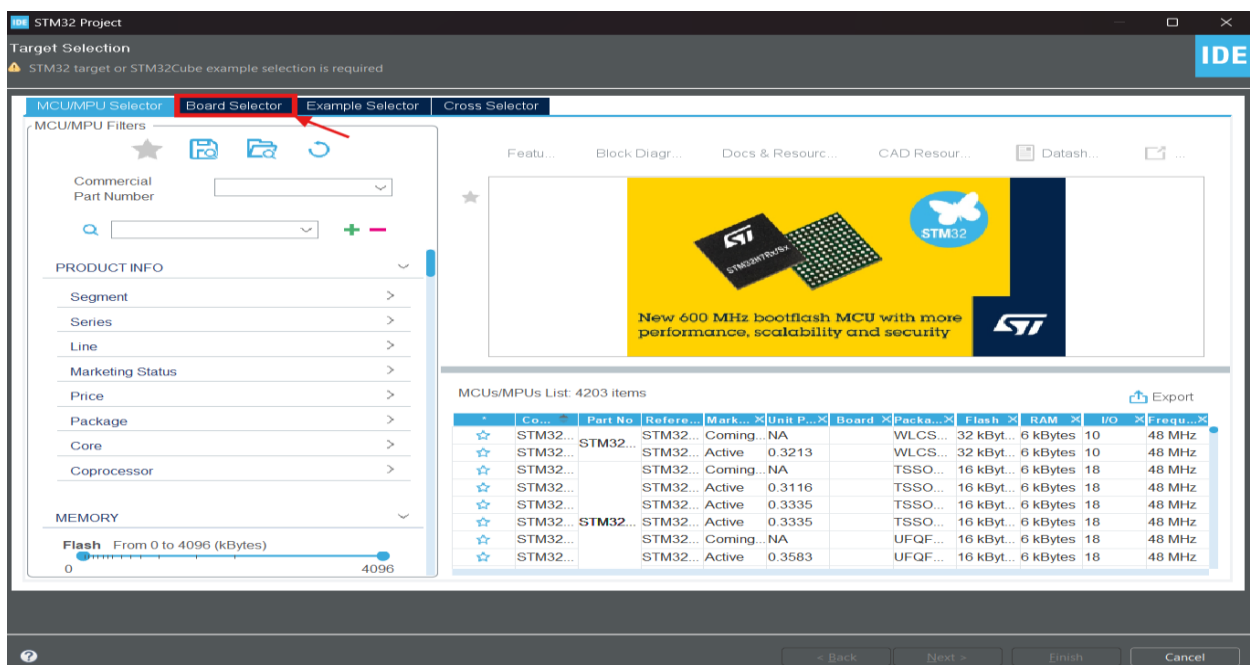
IDE STM32 Project

Target Selection

STM32 target or STM32Cube example selection is required

IDE

MCU/MPU Selector | Board Selector | Example Selector | Cross Selector

MCU/MPU Filters

Commercial Part Number

PRODUCT INFO

Segment

Series

Line

Marketing Status

Price

Package

Core

Coprocessor

MEMORY

Flash From 0 to 4096 (kBytes)

0 4096

Featu... Block Diagr... Docs & Resourc... CAD Resour... Datash...

STM32

New 600 MHz bootflash MCU with more performance, scalability and security

MCUs/MPUs List: 4203 items

Export

| * | Co... | Part No | Refere... | Mark... | Unit P... | Board | Packa... | Flash | RAM | I/O | Frequ... |
|---|---|---|---|---|---|---|---|---|---|---|---|
| ☆ | STM32... | STM32... | STM32... | Coming... | NA | | WLCS... | 32 kByt... | 6 kBytes | 10 | 48 MHz |
| ☆ | STM32... | | STM32... | Active | 0.3213 | | WLCS... | 32 kByt... | 6 kBytes | 10 | 48 MHz |
| ☆ | STM32... | | STM32... | Coming... | NA | | TSSO... | 16 kByt... | 6 kBytes | 18 | 48 MHz |
| ☆ | STM32... | | STM32... | Active | 0.3116 | | TSSO... | 16 kByt... | 6 kBytes | 18 | 48 MHz |
| ☆ | STM32... | | STM32... | Active | 0.3335 | | TSSO... | 16 kByt... | 6 kBytes | 18 | 48 MHz |
| ☆ | STM32... | STM32... | STM32... | Active | 0.3335 | | TSSO... | 16 kByt... | 6 kBytes | 18 | 48 MHz |
| ☆ | STM32... | | STM32... | Coming... | NA | | UFQF... | 16 kByt... | 6 kBytes | 18 | 48 MHz |
| ☆ | STM32... | | STM32... | Active | 0.3583 | | UFQF... | 16 kByt... | 6 kBytes | 18 | 48 MHz |

< Back Next > Finish Cancel